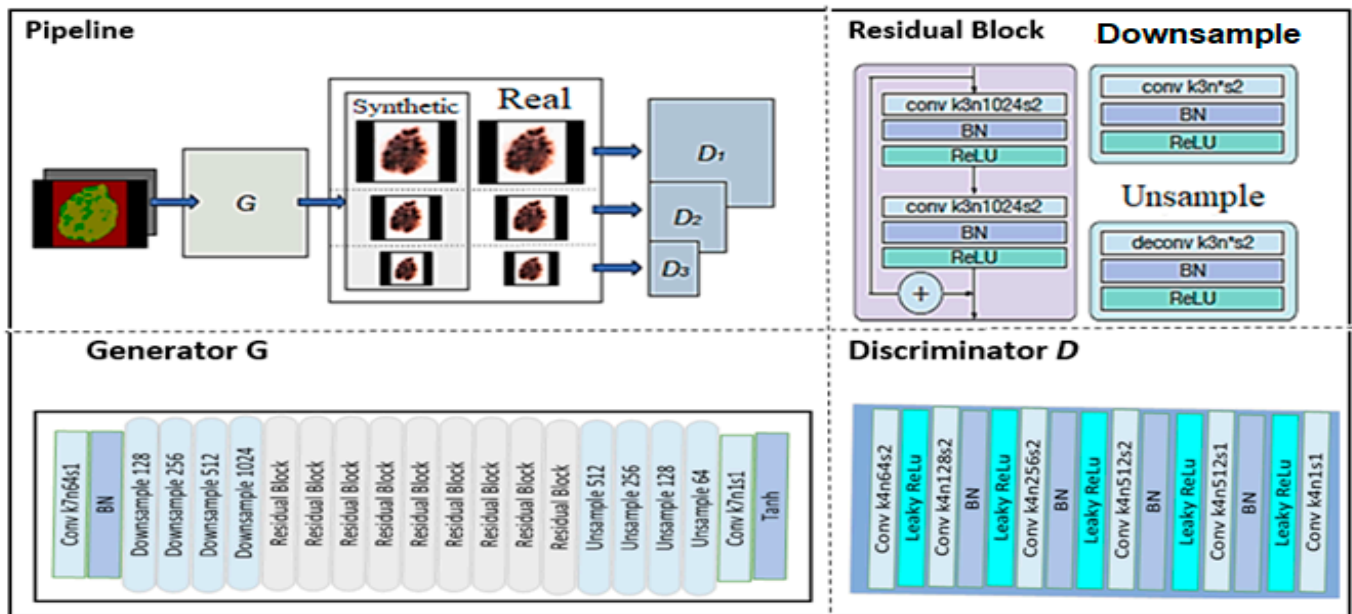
Pipeline

G

Synthetic

Real

$D_1$

$D_2$

$D_3$

Residual Block

conv k3n1024s2

BN

ReLU

conv k3n1024s2

BN

ReLU

+

Downsample

conv k3n*s2

BN

ReLU

Unsample

deconv k3n*s2

BN

ReLU

Generator G

Conv k7n64s1

BN

Downsample 128

Downsample 256

Downsample 512

Downsample 1024

Residual Block

Residual Block

Residual Block

Residual Block

Residual Block

Residual Block

Residual Block

Residual Block

Residual Block

Unsample 512

Unsample 256

Unsample 128

Unsample 64

Conv k7n1s1

Tanh

Discriminator *D*

Conv k4n64s2

Leaky ReLu

Conv k4n128s2

BN

Leaky ReLu

Conv k4n256s2

BN

Leaky ReLu

Conv k4n512s2

BN

Leaky ReLu

Conv k4n512s1

BN

Leaky ReLu

Conv k4n1s1